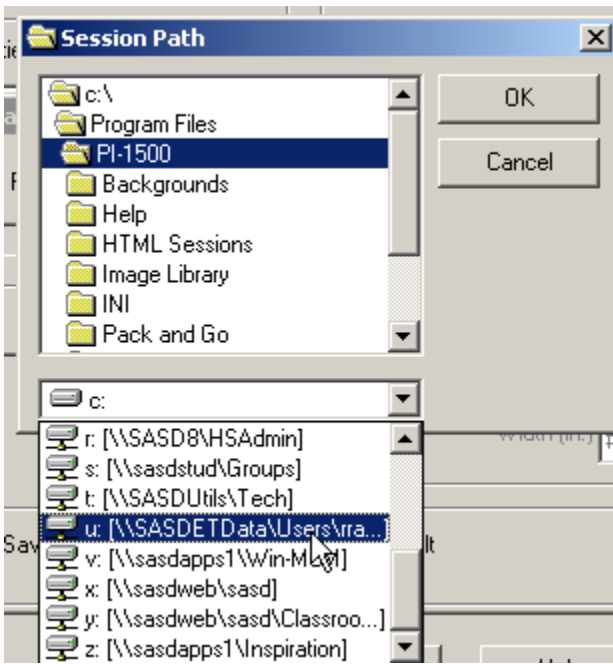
Session Path

c:\
Program Files
PI-1500
Backgrounds
Help
HTML Sessions
Image Library
INI
Pack and Go

OK
Cancel

c:
r: [\\SASD8\HSAdmin]
s: [\\sasdstud\Groups]
t: [\\SASDUtils\Tech]
u: [\\SASDETData\Users\rra...]
v: [\\sasdapps1\Win-M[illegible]]
x: [\\sasdweb\sasd]
y: [\\sasdweb\sasd\Classroo...]
z: [\\sasdapps1\Inspiration]

Width (in.)
Sav
lt